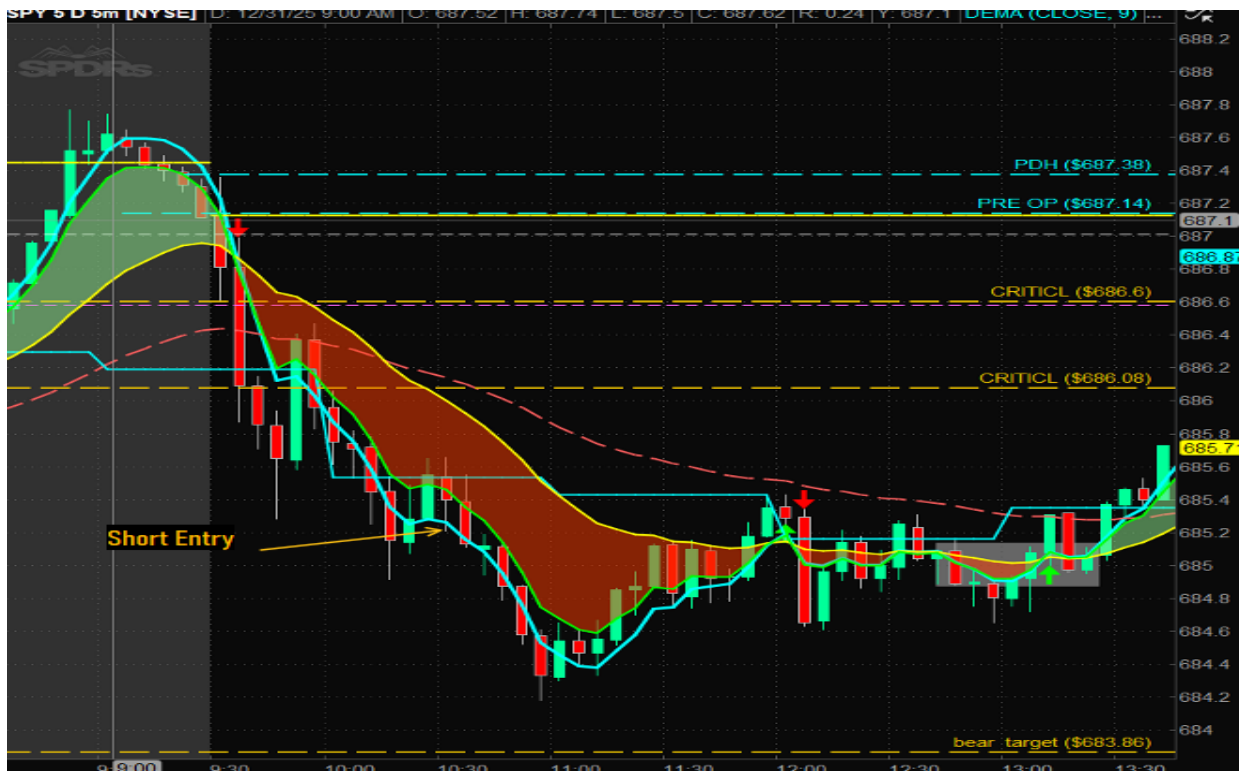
SPY 5 D 5m [NYSE] D: 12/31/25 9:00 AM O: 687.52 H: 687.74 L: 687.5 C: 687.62 R: 0.24 Y: 687.1 DEMA (CLOSE, 9)

SPDRs

PDH ($687.38)
PRE OP ($687.14)
CRITICL ($686.6)
CRITICL ($686.08)
bear target ($683.86)

Short Entry

688.2
688
687.8
687.6
687.4
687.2
687.1
687
686.87
686.8
686.6
686.4
686.2
686
685.8
685.71
685.6
685.4
685.2
685
684.8
684.6
684.4
684.2
684

9:00
9:30
10:00
10:30
11:00
11:30
12:00
12:30
13:00
13:30